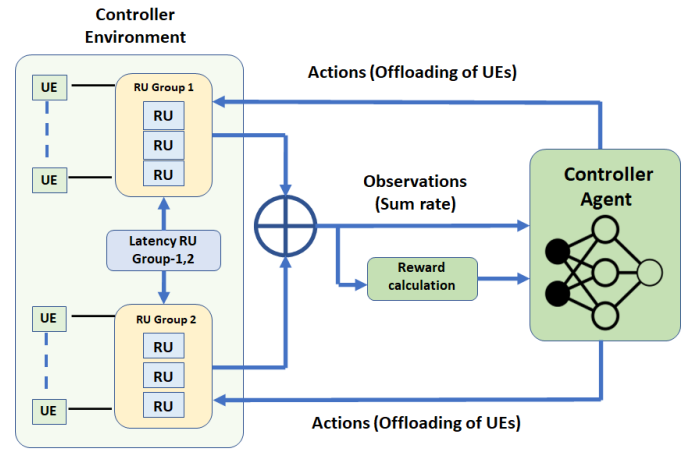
Controller Environment

UE

UE

RU Group 1

RU

RU

RU

Latency RU Group-1,2

UE

UE

RU Group 2

RU

RU

RU

Actions (Offloading of UEs)

Observations (Sum rate)

Reward calculation

Controller Agent

Actions (Offloading of UEs)